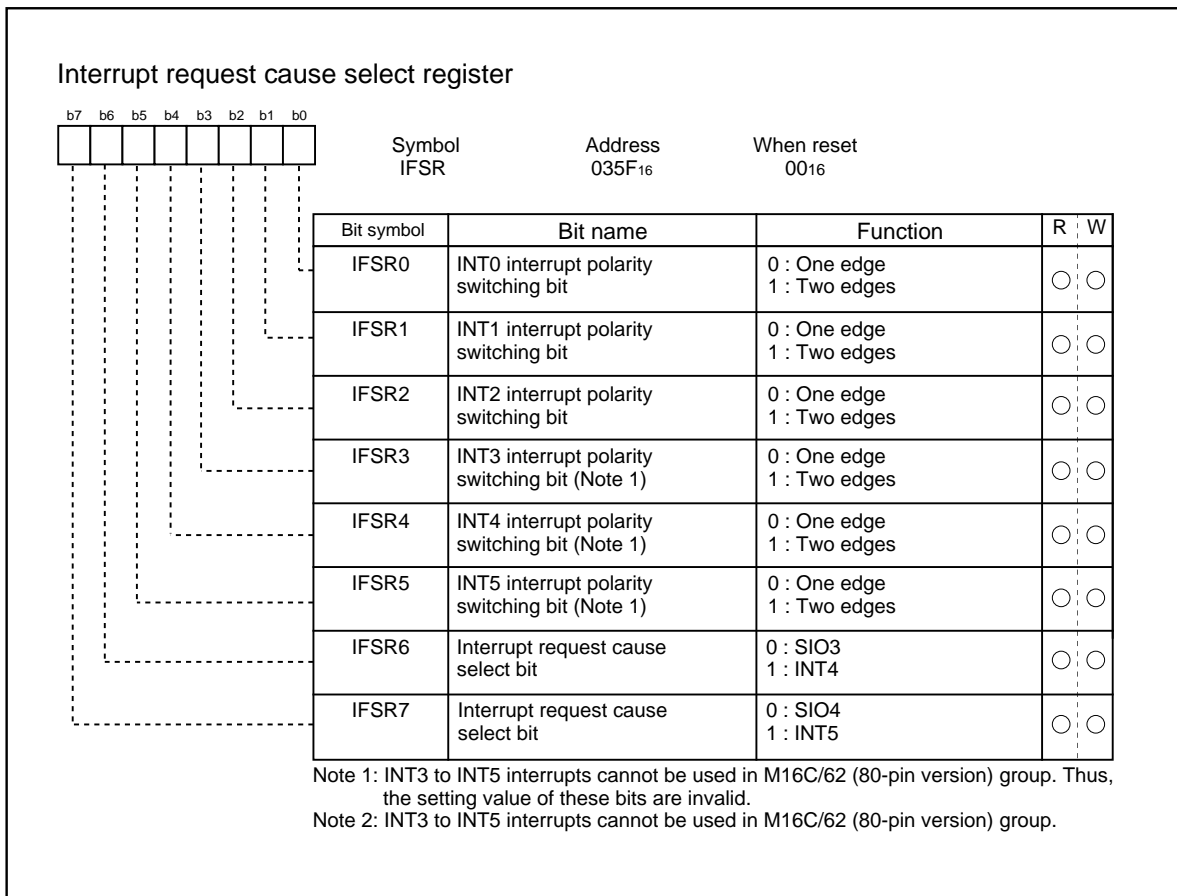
Interrupt request cause select register

b7 b6 b5 b4 b3 b2 b1 b0

| Symbol | Address | When reset |
|---|---|---|
| IFSR | 035F$_{16}$ | 00$_{16}$ |

| Bit symbol | Bit name | Function | R | W |
|---|---|---|---|---|
| IFSR0 | INT0 interrupt polarity switching bit | 0 : One edge 1 : Two edges | ○ | ○ |
| IFSR1 | INT1 interrupt polarity switching bit | 0 : One edge 1 : Two edges | ○ | ○ |
| IFSR2 | INT2 interrupt polarity switching bit | 0 : One edge 1 : Two edges | ○ | ○ |
| IFSR3 | INT3 interrupt polarity switching bit (Note 1) | 0 : One edge 1 : Two edges | ○ | ○ |
| IFSR4 | INT4 interrupt polarity switching bit (Note 1) | 0 : One edge 1 : Two edges | ○ | ○ |
| IFSR5 | INT5 interrupt polarity switching bit (Note 1) | 0 : One edge 1 : Two edges | ○ | ○ |
| IFSR6 | Interrupt request cause select bit | 0 : SIO3 1 : INT4 | ○ | ○ |
| IFSR7 | Interrupt request cause select bit | 0 : SIO4 1 : INT5 | ○ | ○ |

Note 1: INT3 to INT5 interrupts cannot be used in M16C/62 (80-pin version) group. Thus, the setting value of these bits are invalid.
Note 2: INT3 to INT5 interrupts cannot be used in M16C/62 (80-pin version) group.